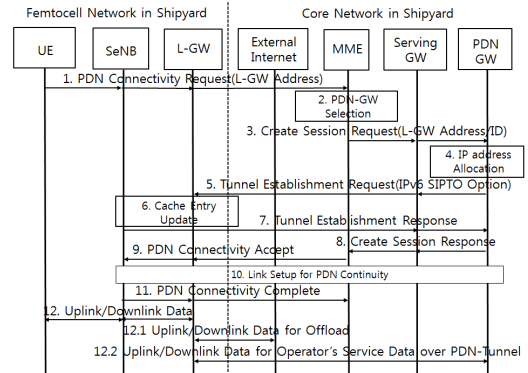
Femtocell Network in Shipyard

Core Network in Shipyard

UE

SeNB

L-GW

External Internet

MME

Serving GW

PDN GW

1. PDN Connectivity Request(L-GW Address)

2. PDN-GW Selection

3. Create Session Request(L-GW Address/ID)

4. IP address Allocation

5. Tunnel Establishment Request(IPv6 SIPTO Option)

6. Cache Entry Update

7. Tunnel Establishment Response

8. Create Session Response

9. PDN Connectivity Accept

10. Link Setup for PDN Continuity

11. PDN Connectivity Complete

12. Uplink/Downlink Data

12.1 Uplink/Downlink Data for Offload

12.2 Uplink/Downlink Data for Operator's Service Data over PDN-Tunnel